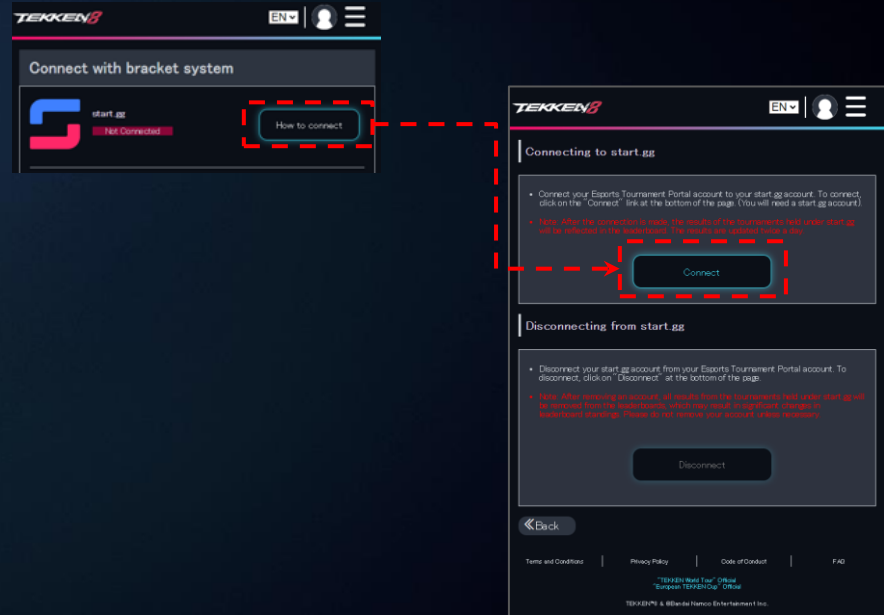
TEKKEN8

EN

Connect with bracket system

start.gg

Not Connected

How to connect

TEKKEN8

EN

Connecting to start.gg

• Connect your Esports Tournament Portal account to your start.gg account. To connect, click on the "Connect" link at the bottom of the page. (You will need a start.gg account.)

• Note: After the connection is made, the results of the tournaments held under start.gg will be reflected in the leaderboard. The results are updated twice a day.

Connect

Disconnecting from start.gg

• Disconnect your start.gg account from your Esports Tournament Portal account. To disconnect, click on "Disconnect" at the bottom of the page.

• Note: After removing an account, all results from the tournaments held under start.gg will be removed from the leaderboards, which may result in significant changes in leaderboard standings. Please do not remove your account unless necessary.

Disconnect

Back

Terms and Conditions | Privacy Policy | Code of Conduct | FAQ

"TEKKEN World Tour" Official
"European TEKKEN Cup" Official

TEKKEN™& ©Bandai Namco Entertainment Inc.